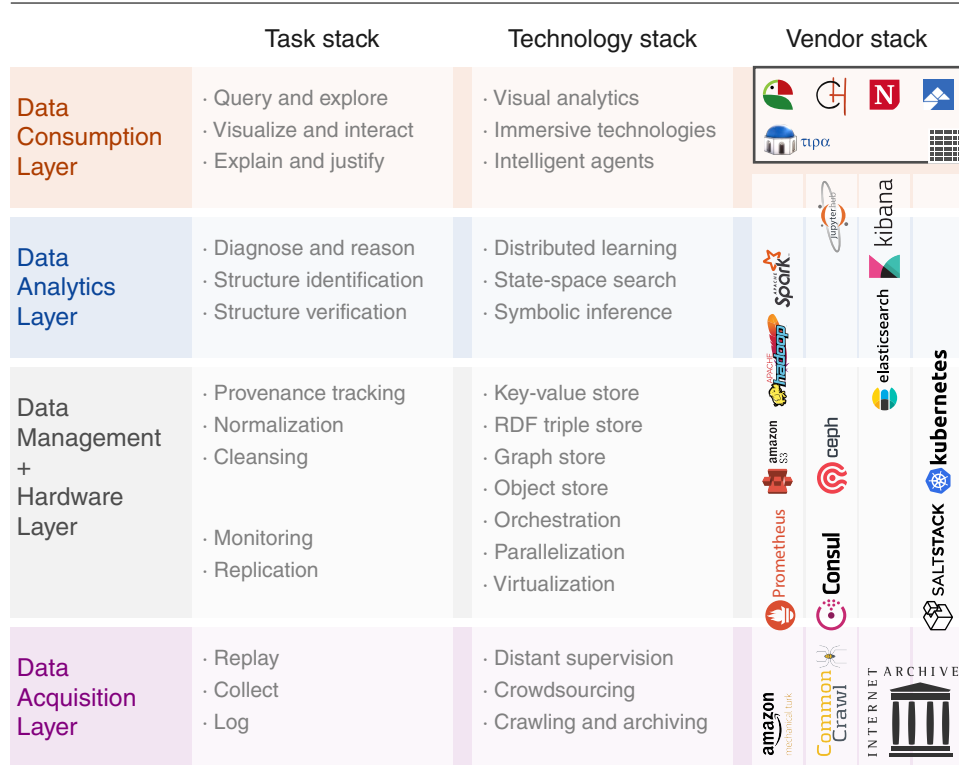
| | Task stack | Technology stack | Vendor stack |
|---|---|---|---|
| Data Consumption Layer | · Query and explore<br>· Visualize and interact<br>· Explain and justify | · Visual analytics<br>· Immersive technologies<br>· Intelligent agents | N τιρα |
| Data Analytics Layer | · Diagnose and reason<br>· Structure identification<br>· Structure verification | · Distributed learning<br>· State-space search<br>· Symbolic inference | APACHE Spark jupyterhub kibana elasticsearch APACHE hadoop |
| Data Management + Hardware Layer | · Provenance tracking<br>· Normalization<br>· Cleansing<br><br>· Monitoring<br>· Replication | · Key-value store<br>· RDF triple store<br>· Graph store<br>· Object store<br>· Orchestration<br>· Parallelization<br>· Virtualization | amazon S3 ceph kubernetes Prometheus Consul SALTSTACK |
| Data Acquisition Layer | · Replay<br>· Collect<br>· Log | · Distant supervision<br>· Crowdsourcing<br>· Crawling and archiving | amazon mechanical turk Common Crawl INTERNET ARCHIVE |